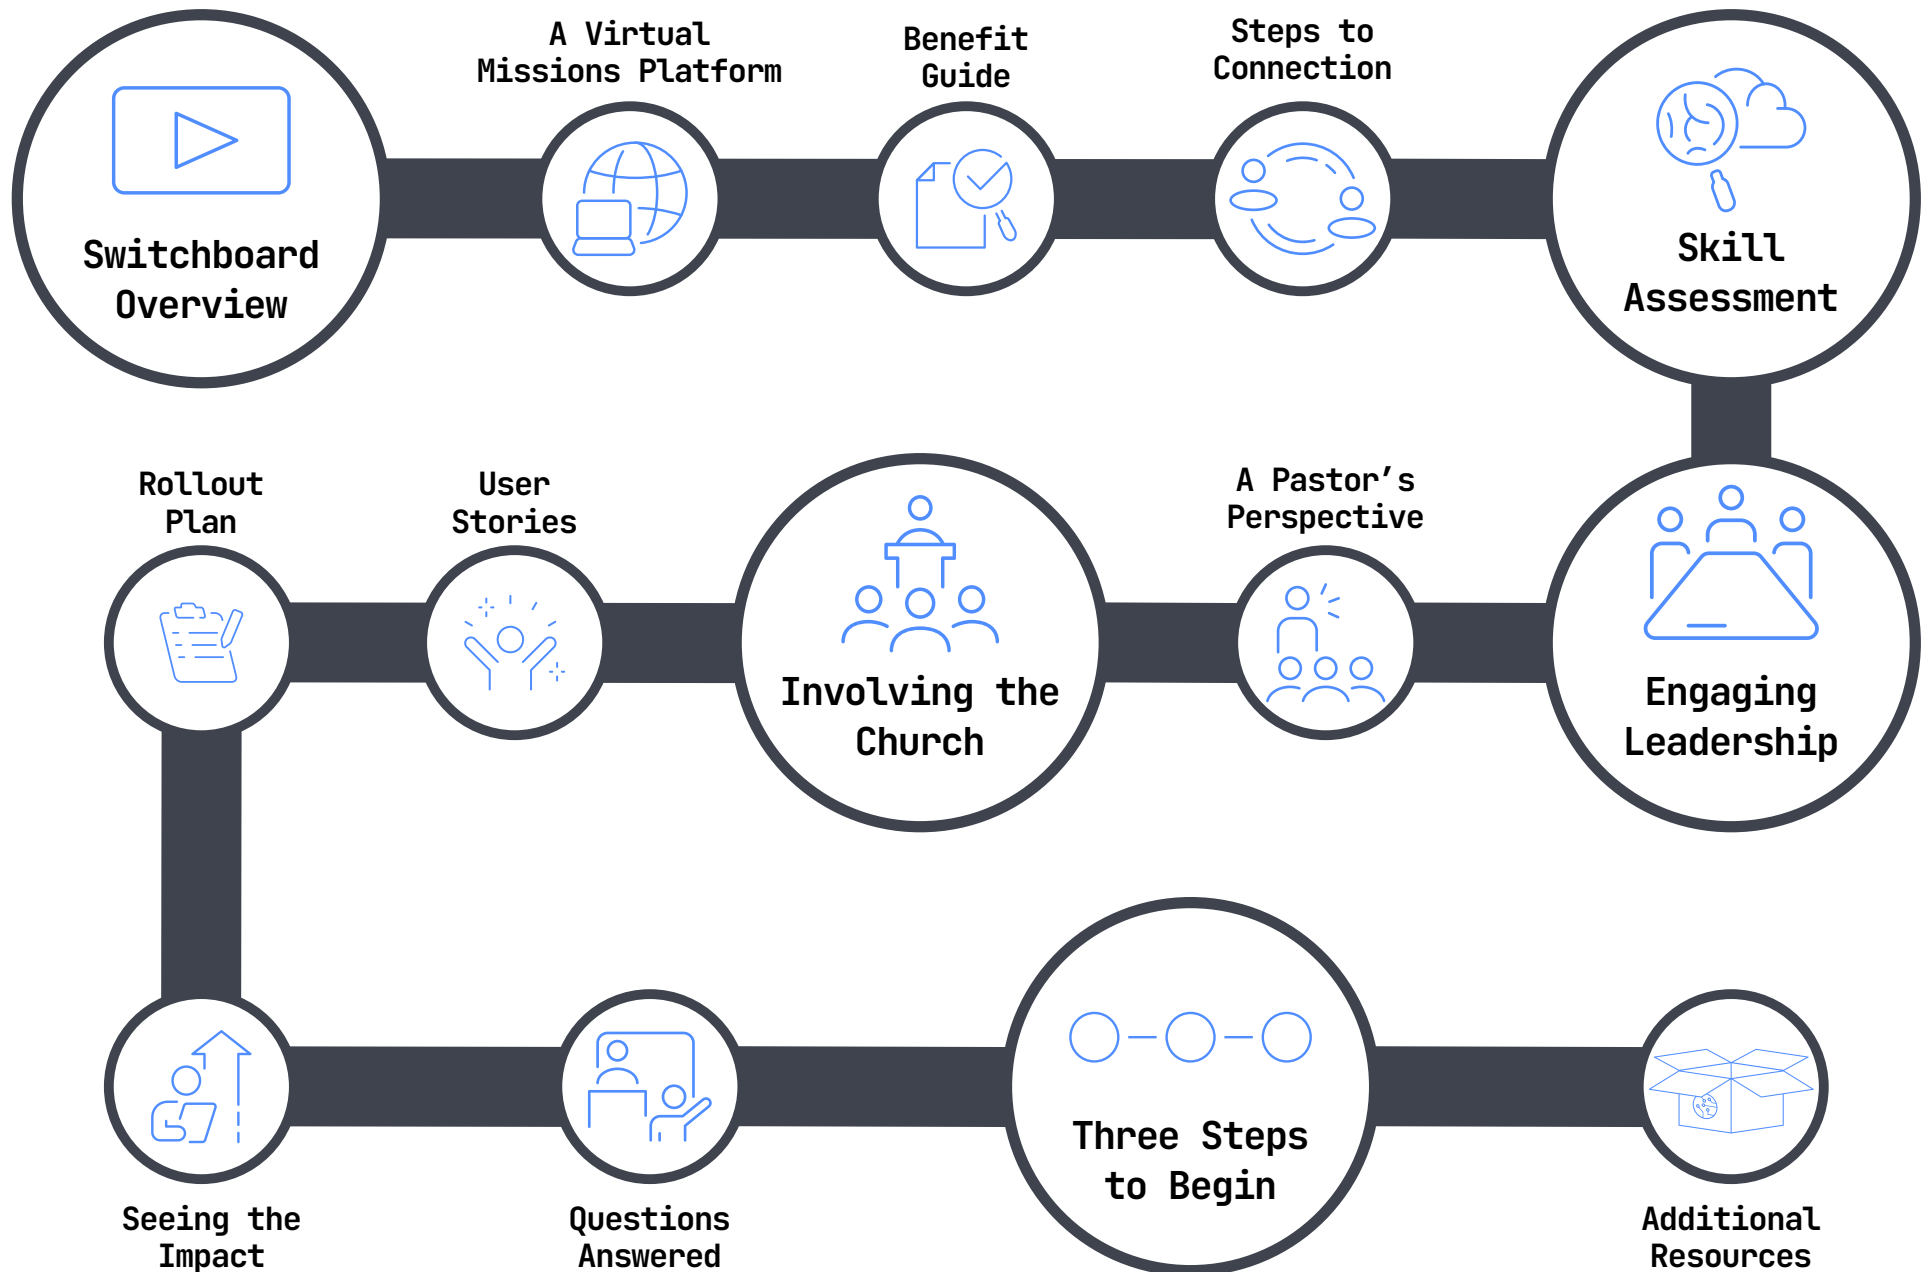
Switchboard Overview

A Virtual Missions Platform

Benefit Guide

Steps to Connection

Skill Assessment

Engaging Leadership

A Pastor's Perspective

Involving the Church

User Stories

Rollout Plan

Seeing the Impact

Questions Answered

Three Steps to Begin

Additional Resources